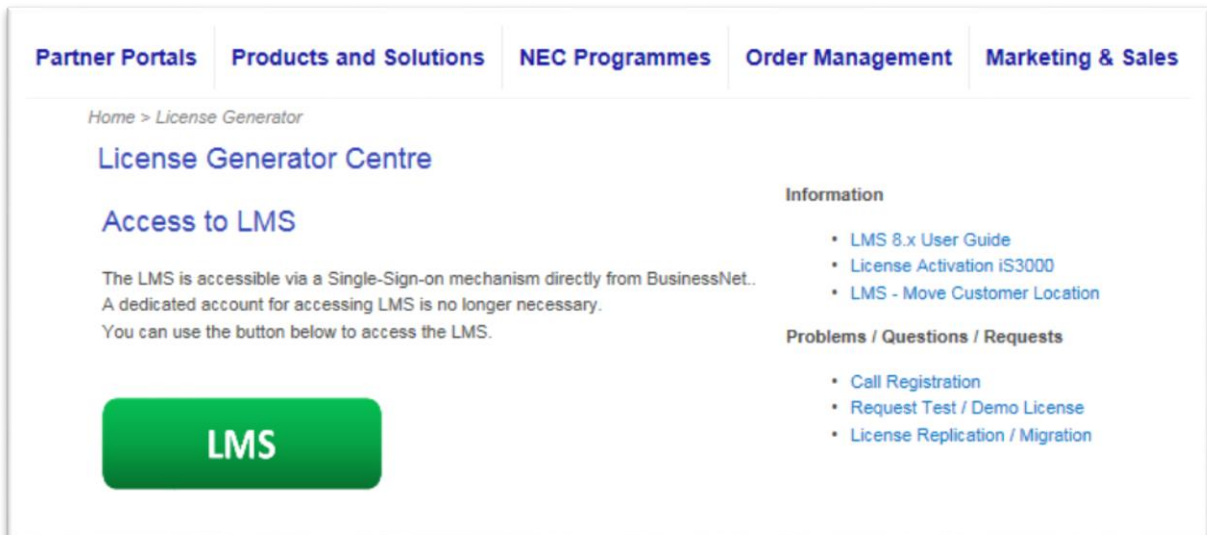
Partner Portals | Products and Solutions | NEC Programmes | Order Management | Marketing & Sales

Home > License Generator

License Generator Centre

Access to LMS

The LMS is accessible via a Single-Sign-on mechanism directly from BusinessNet.. A dedicated account for accessing LMS is no longer necessary.
You can use the button below to access the LMS.

LMS

Information

- LMS 8.x User Guide
- License Activation iS3000
- LMS - Move Customer Location

Problems / Questions / Requests

- Call Registration
- Request Test / Demo License
- License Replication / Migration